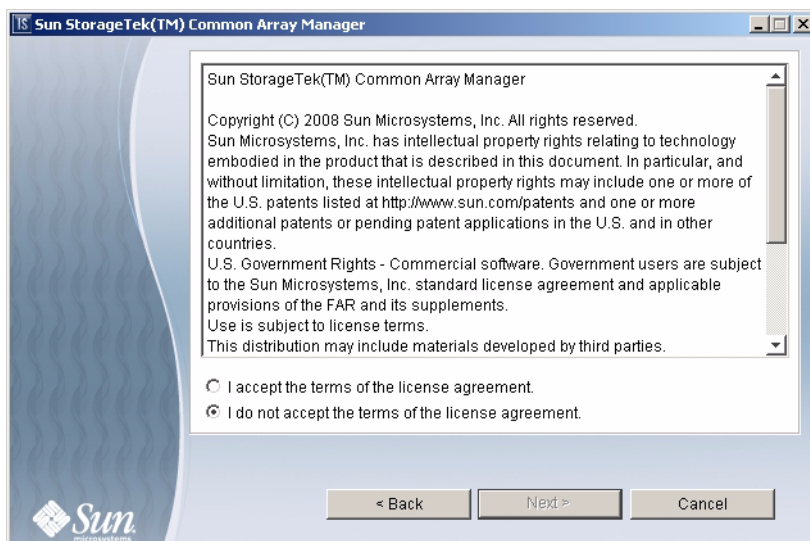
IS Sun StorageTek(TM) Common Array Manager

Sun StorageTek(TM) Common Array Manager

Copyright (C) 2008 Sun Microsystems, Inc. All rights reserved.
Sun Microsystems, Inc. has intellectual property rights relating to technology embodied in the product that is described in this document. In particular, and without limitation, these intellectual property rights may include one or more of the U.S. patents listed at http://www.sun.com/patents and one or more additional patents or pending patent applications in the U.S. and in other countries.
U.S. Government Rights - Commercial software. Government users are subject to the Sun Microsystems, Inc. standard license agreement and applicable provisions of the FAR and its supplements.
Use is subject to license terms.
This distribution may include materials developed by third parties.

I accept the terms of the license agreement.
I do not accept the terms of the license agreement.

Sun microsystems

< Back
Next >
Cancel